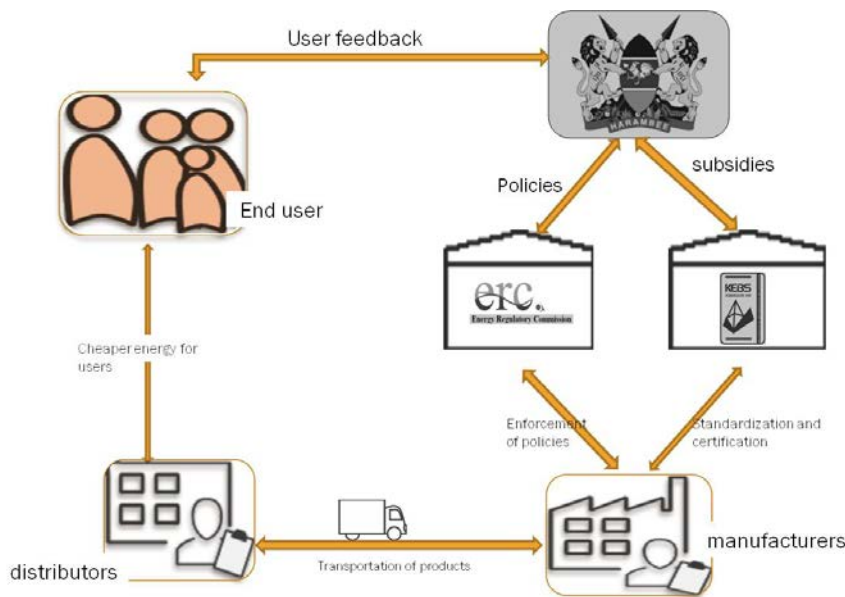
User feedback

HARAMBEE

End user

Policies

subsidies

erc

Energy Regulatory Commission

KEBS

Cheaper energy for users

Enforcement of policies

Standardization and certification

distributors

Transportation of products

manufacturers